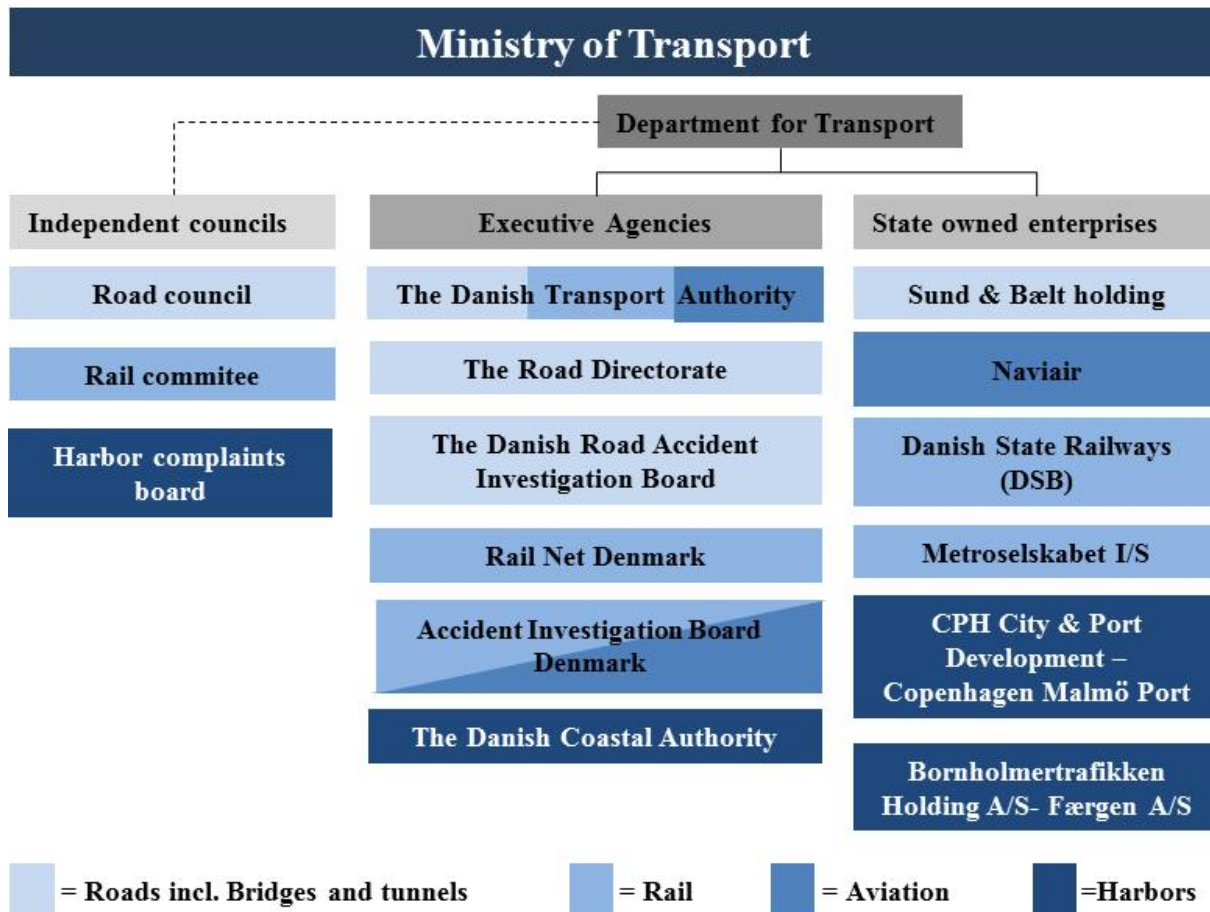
Ministry of Transport

Department for Transport

Independent councils

Road council

Rail commitee

Harbor complaints board

Executive Agencies

The Danish Transport Authority

The Road Directorate

The Danish Road Accident Investigation Board

Rail Net Denmark

Accident Investigation Board Denmark

The Danish Coastal Authority

State owned enterprises

Sund & Bælt holding

Naviair

Danish State Railways (DSB)

Metroselskabet I/S

CPH City & Port Development – Copenhagen Malmö Port

Bornholmertrafikken Holding A/S- Færgen A/S

= Roads incl. Bridges and tunnels = Rail = Aviation =Harbors